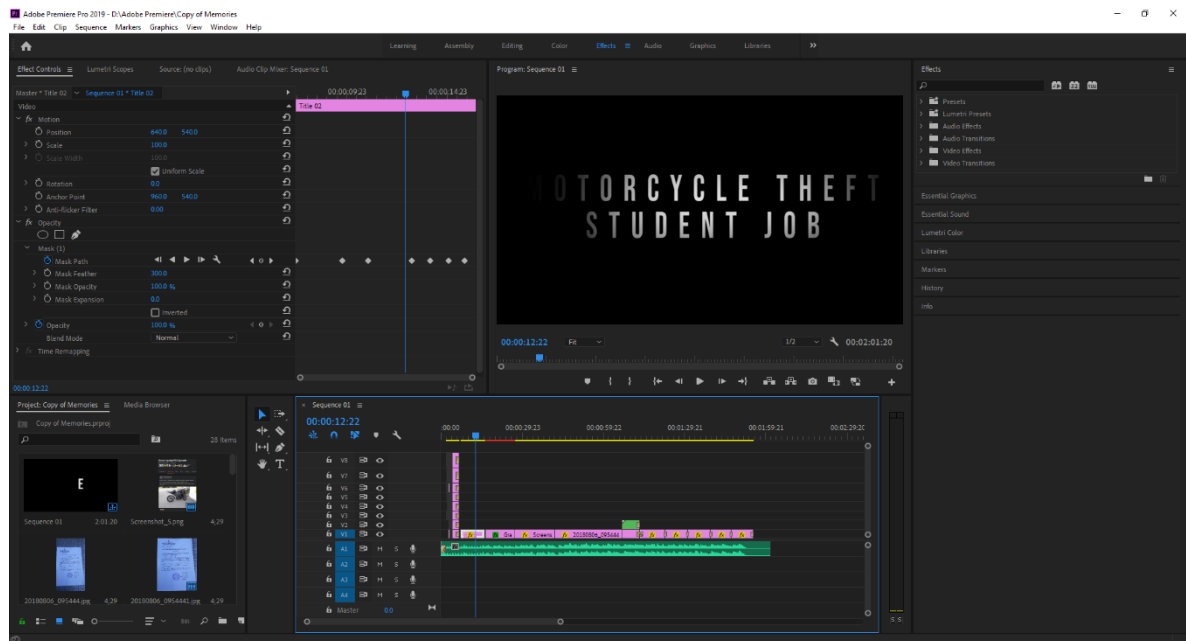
Adobe Premiere Pro 2019 - D:\Adobe Premiere\Copy of Memories
File Edit Clip Sequence Markers Graphics View Window Help

Learning Assembly Editing Color Effects Audio Graphics Libraries »

Effect Controls Lumetri Scopes Source: (no clips) Audio Clip Mixer: Sequence 01
Master * Title 02 Sequence 01 * Title 02
00:00:09:23 00:00:14:23
Video
Title 02
fx Motion
Position 640.0 540.0
Scale 100.0
Scale Width 100.0
Uniform Scale
Rotation 0.0
Anchor Point 960.0 540.0
Anti-flicker Filter 0.00
fx Opacity
Mask (1)
Mask Path
Mask Feather 300.0
Mask Opacity 100.0 %
Mask Expansion 0.0
Inverted
Opacity 100.0 %
Blend Mode Normal
fx Time Remapping
00:00:12:22

Program: Sequence 01
OTORCYCLE THEFT
STUDENT JOB
00:00:12:22 Fit 1/2 00:02:01:20

Effects
Presets
Lumetri Presets
Audio Effects
Audio Transitions
Video Effects
Video Transitions
Essential Graphics
Essential Sound
Lumetri Color
Libraries
Markers
History
Info

Project: Copy of Memories Media Browser
Copy of Memories.prproj
28 Items
E
Sequence 01 2:01:20 Screenshot_5.png 4:29
20180806_095444.jpg 4:29 20180806_095444.jpg 4:29

Sequence 01
00:00:12:22
:00:00 00:00:29:23 00:00:59:22 00:01:29:21 00:01:59:21 00:02:29:20
V8 V7 V6 V5 V4 V3 V2 V1
A1 M S
A2 M S
A3 M S
A4 M S
Master 0.0
Scr Screens 20180806_095444
S S